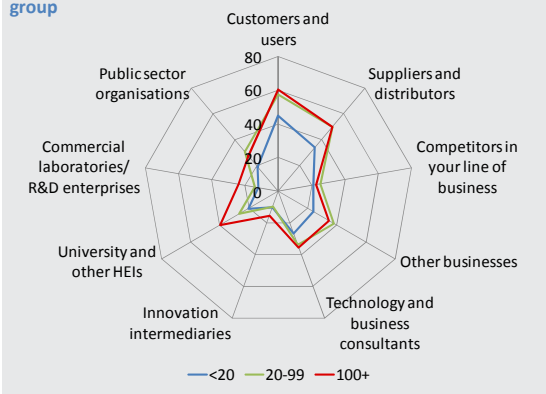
group

Customers and users

80

60

40

20

0

Suppliers and distributors

Competitors in your line of business

Other businesses

Technology and business consultants

Innovation intermediaries

University and other HEIs

Commercial laboratories/ R&D enterprises

Public sector organisations

<20 20-99 100+